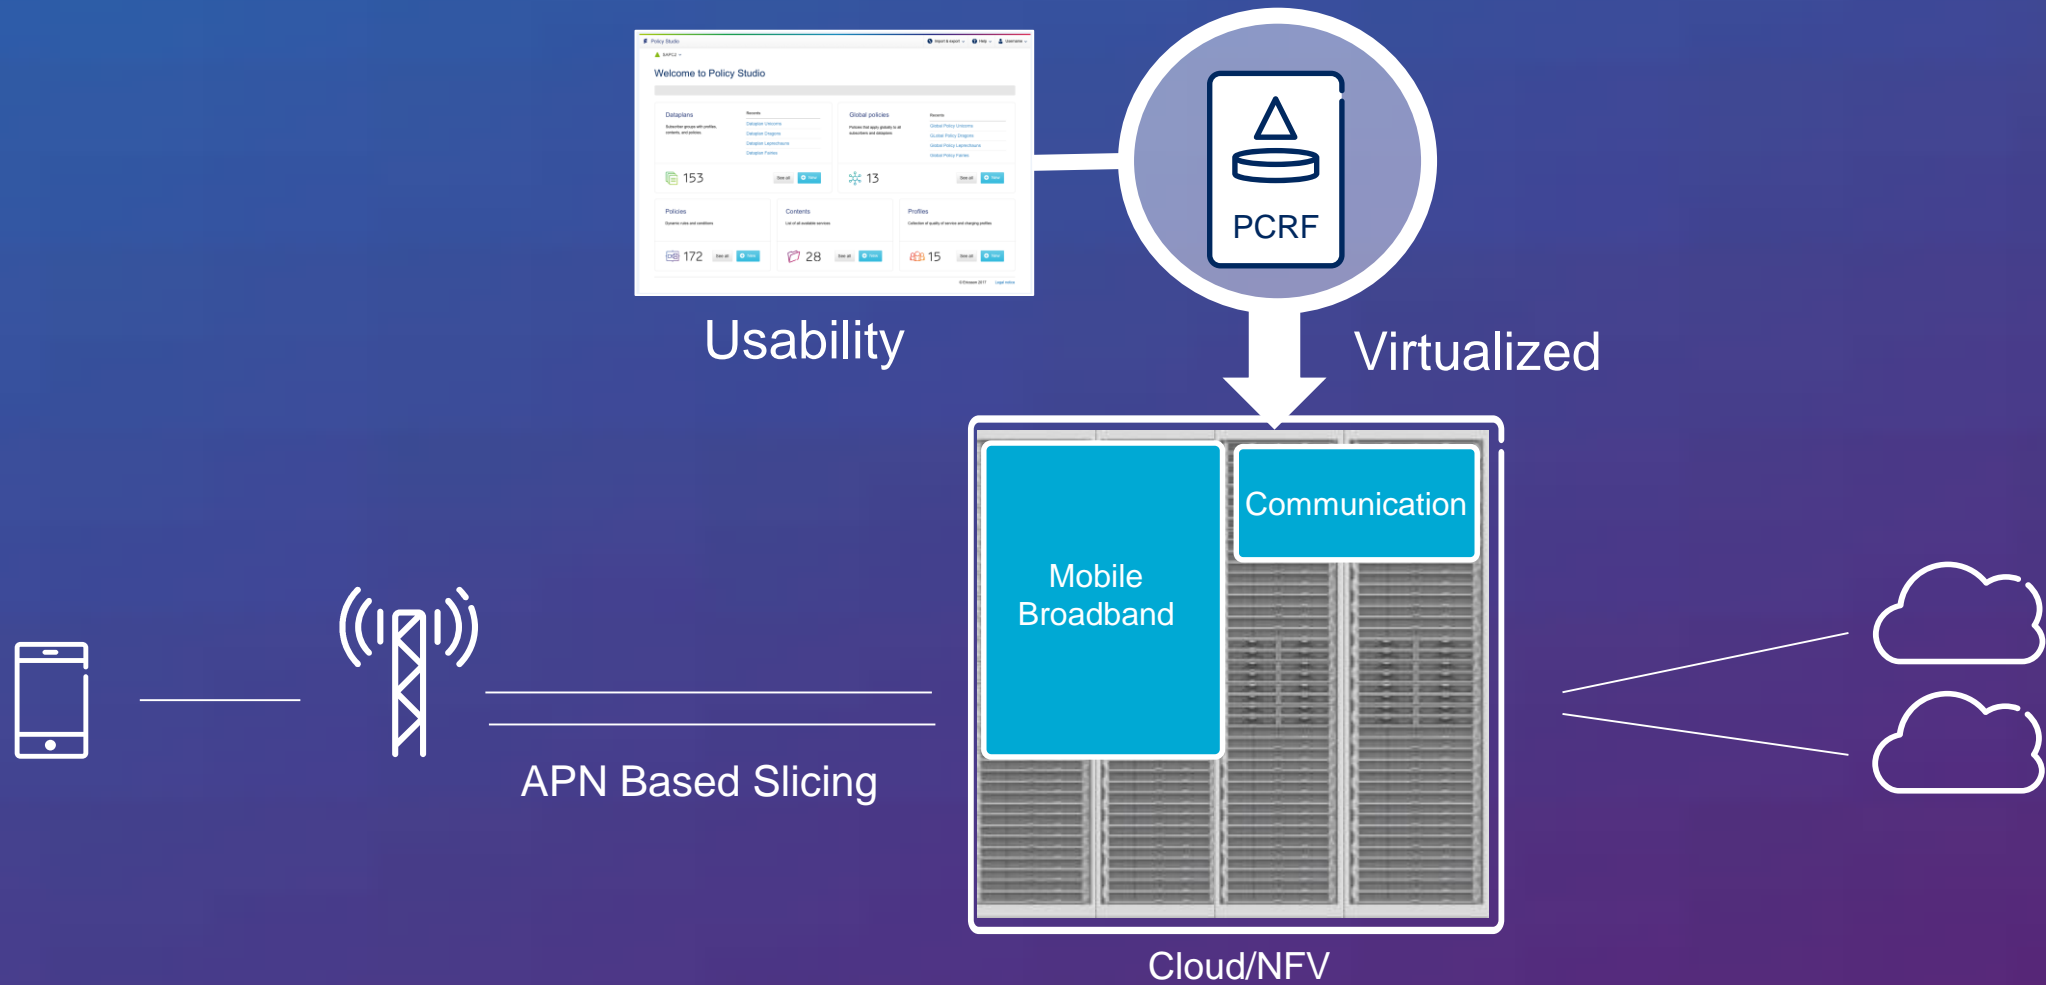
Policy Studio

Welcome to Policy Studio

Dataplans

Recents

153

Global policies

Recents

13

Policies

172

Contents

28

Profiles

15

Usability

PCRF

Virtualized

Communication

Mobile Broadband

APN Based Slicing

Cloud/NFV